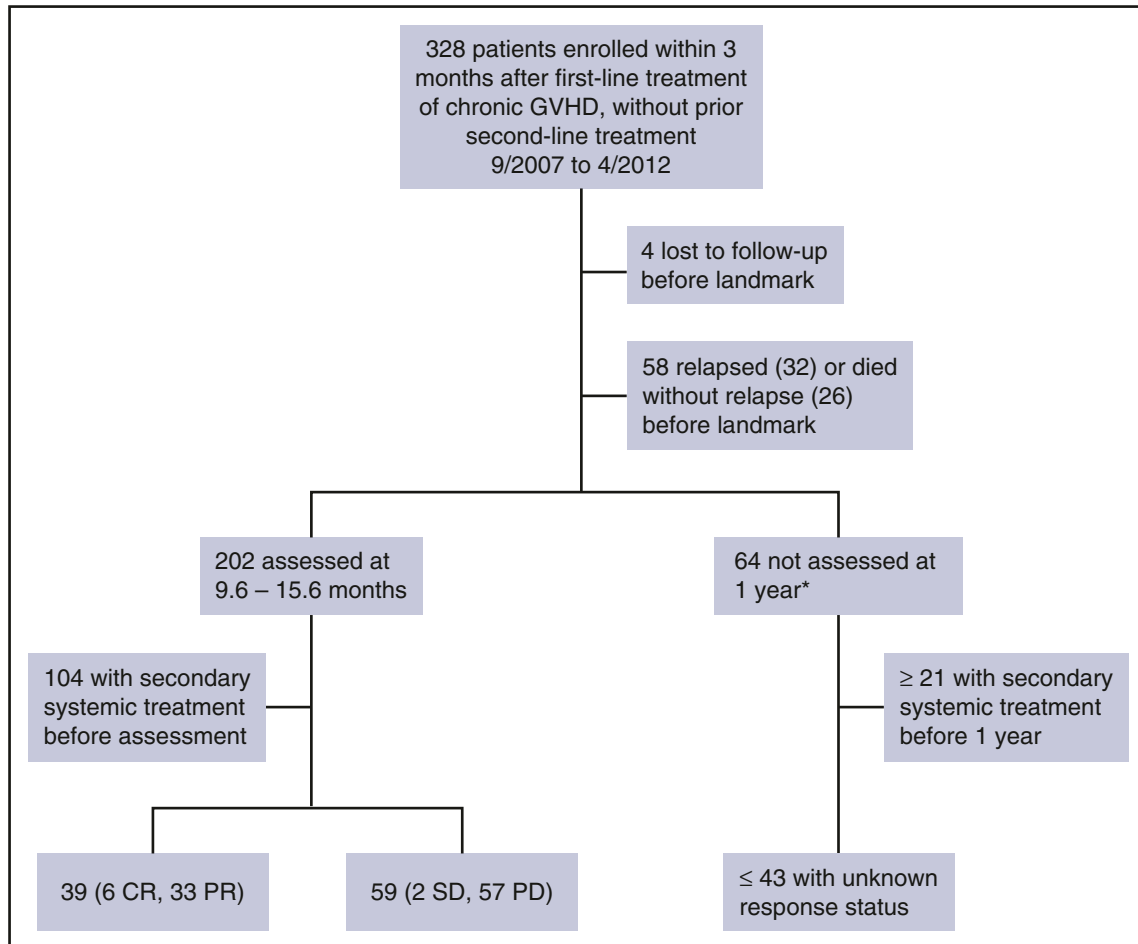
328 patients enrolled within 3 months after first-line treatment of chronic GVHD, without prior second-line treatment 9/2007 to 4/2012

4 lost to follow-up before landmark

58 relapsed (32) or died without relapse (26) before landmark

202 assessed at 9.6 – 15.6 months

64 not assessed at 1 year*

104 with secondary systemic treatment before assessment

$\geq$ 21 with secondary systemic treatment before 1 year

39 (6 CR, 33 PR)

59 (2 SD, 57 PD)

$\leq$ 43 with unknown response status